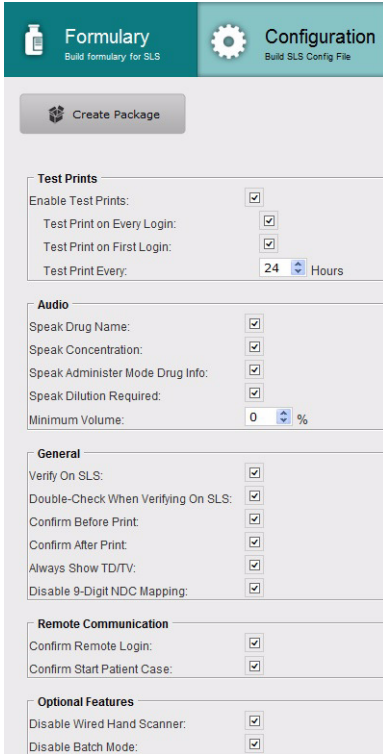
Formulary
Build formulary for SLS

Configuration
Build SLS Config File

Create Package

Test Prints
Enable Test Prints: ☑
Test Print on Every Login: ☑
Test Print on First Login: ☑
Test Print Every: 24 Hours

Audio
Speak Drug Name: ☑
Speak Concentration: ☑
Speak Administer Mode Drug Info: ☑
Speak Dilution Required: ☑
Minimum Volume: 0 %

General
Verify On SLS: ☑
Double-Check When Verifying On SLS: ☑
Confirm Before Print: ☑
Confirm After Print: ☑
Always Show TD/TV: ☑
Disable 9-Digit NDC Mapping: ☑

Remote Communication
Confirm Remote Login: ☑
Confirm Start Patient Case: ☑

Optional Features
Disable Wired Hand Scanner: ☑
Disable Batch Mode: ☑